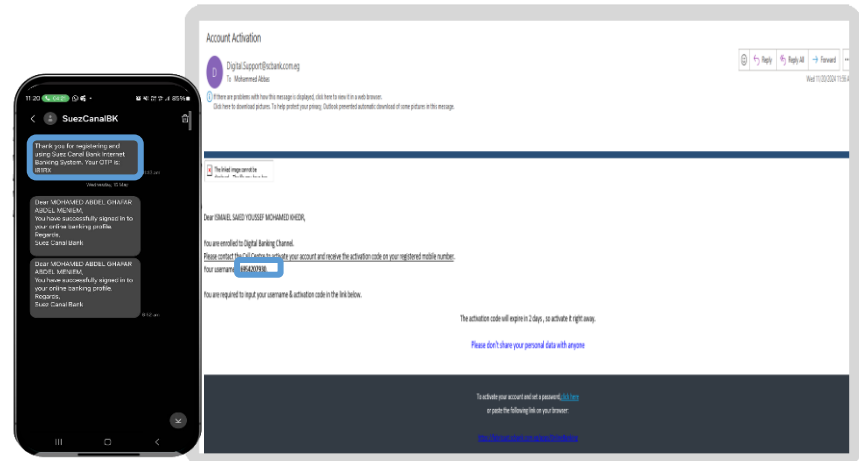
11:20 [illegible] 85%

SuezCanalBK

Thank you for registering and using Suez Canal Bank Internet Banking System. Your OTP is: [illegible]

Wednesday, 10 May

Dear MOHAMED ABDEL GHAFAR ABDEL MENIEM,
You have successfully signed in to your online banking profile.
Regards,
Suez Canal Bank

Dear MOHAMED ABDEL GHAFAR ABDEL MENIEM,
You have successfully signed in to your online banking profile.
Regards,
Suez Canal Bank

Account Activation

DigitalSupport@scbank.com.eg
To Mohammed Abbas

Reply Reply All Forward
Wed 11/20/2024

If there are problems with how this message is displayed, click here to view it in a web browser.
Click here to download pictures. To help protect your privacy, Outlook prevented automatic download of some pictures in this message.

The linked image cannot be displayed. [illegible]

Dear ISMAEL SAEED YOUSSEF MOHAMED KHEDR,

You are enrolled to Digital Banking Channel.
Please contact the Call Centre to activate your account and receive the activation code on your registered mobile number.
Your username: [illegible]

You are required to input your username & activation code in the link below.

The activation code will expire in 2 days , so activate it right away.

Please don't share your personal data with anyone

To activate your account and set a password, click here
or paste the following link on your browser:

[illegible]